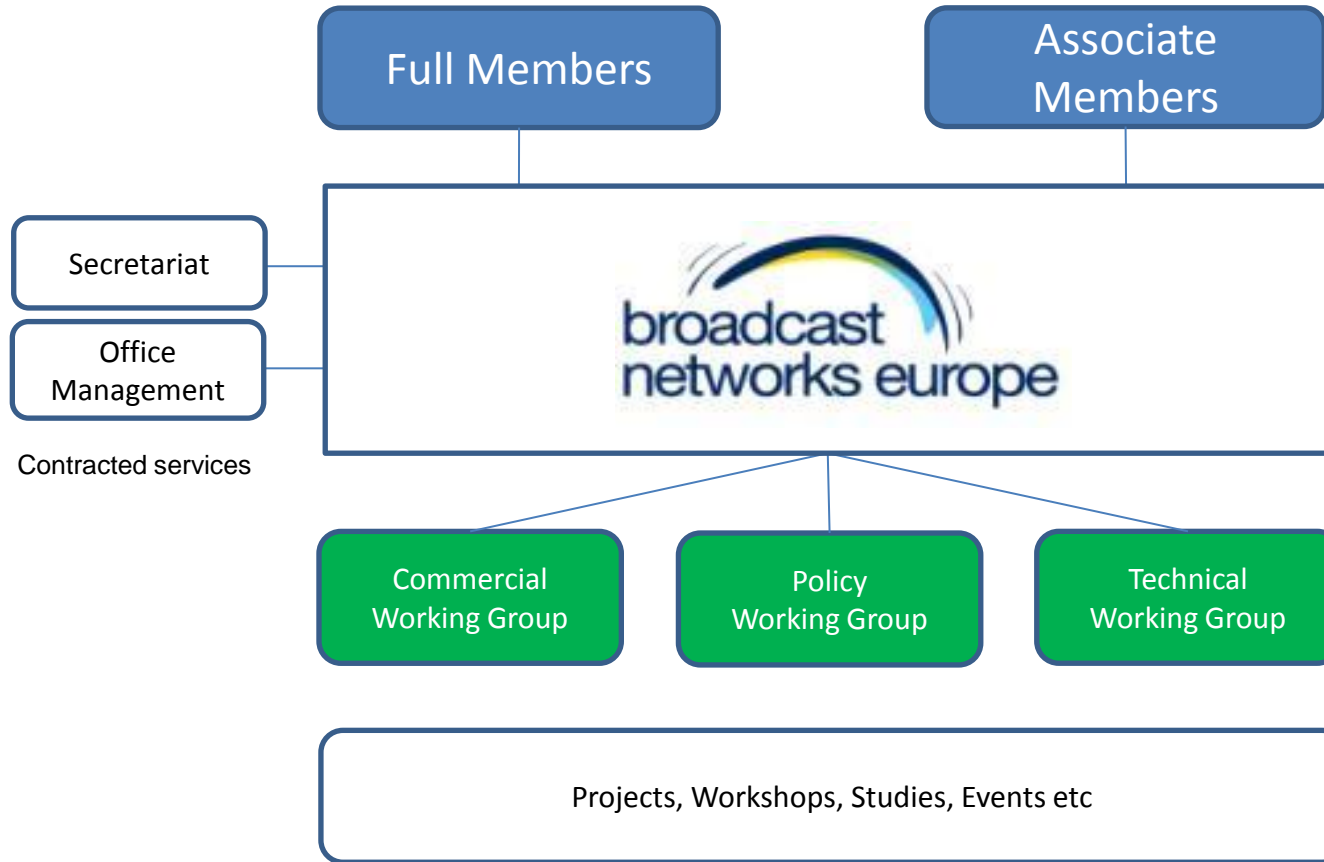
Full Members

Associate Members

Secretariat

Office Management

Contracted services

broadcast networks europe

Commercial Working Group

Policy Working Group

Technical Working Group

Projects, Workshops, Studies, Events etc